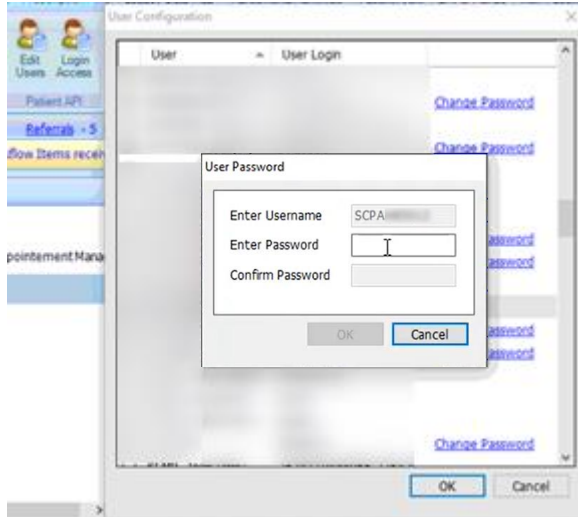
Edit Users
Login Access
Patient API
Referrals - 5
flow Items recei
pointement Mana

User Configuration

| User | User Login |
|---|---|

Change Password
Change Password
assword
assword
assword
assword
Change Password

User Password
Enter Username SCPA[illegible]
Enter Password
Confirm Password
OK Cancel

OK Cancel